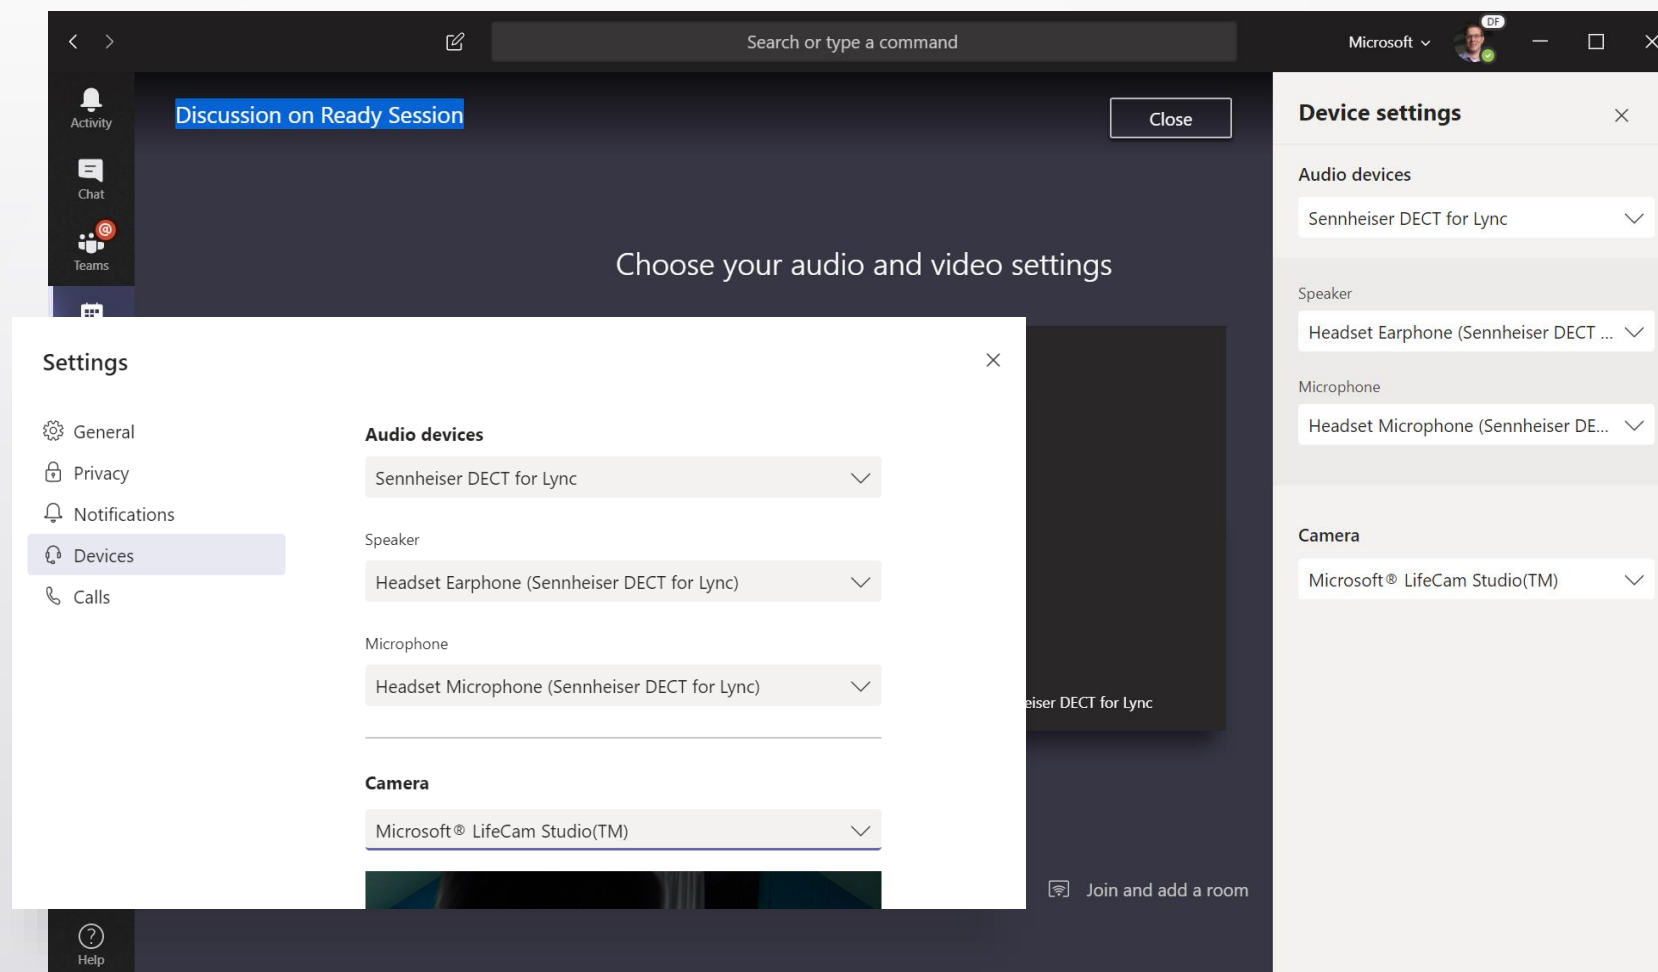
Search or type a command

Microsoft

DF

Activity

Chat

Teams

Help

Discussion on Ready Session

Close

Choose your audio and video settings

eiser DECT for Lync

Join and add a room

Settings

General

Privacy

Notifications

Devices

Calls

Audio devices

Sennheiser DECT for Lync

Speaker

Headset Earphone (Sennheiser DECT for Lync)

Microphone

Headset Microphone (Sennheiser DECT for Lync)

Camera

Microsoft® LifeCam Studio(TM)

Device settings

Audio devices

Sennheiser DECT for Lync

Speaker

Headset Earphone (Sennheiser DECT ...

Microphone

Headset Microphone (Sennheiser DE...

Camera

Microsoft® LifeCam Studio(TM)